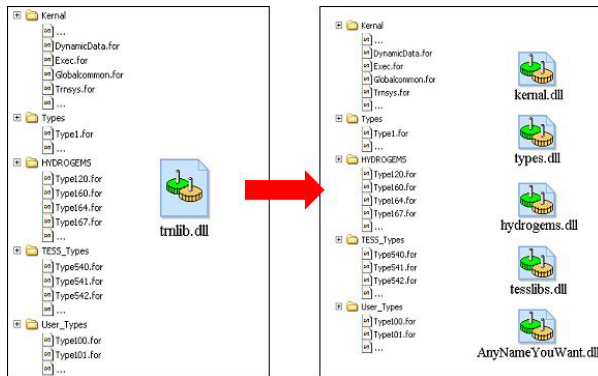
Kernal
...
DynamicData.for
Exec.for
Globalcommon.for
Trnsys.for
...
Types
Type1.for
...
HYDROGEMS
Type120.for
Type160.for
Type164.for
Type167.for
...
TESS_Types
Type540.for
Type541.for
Type542.for
...
User_Types
Type100.for
Type101.for
...

trnlib.dll

Kernal
...
DynamicData.for
Exec.for
Globalcommon.for
Trnsys.for
...
Types
Type1.for
...
HYDROGEMS
Type120.for
Type160.for
Type164.for
Type167.for
...
TESS_Types
Type540.for
Type541.for
Type542.for
...
User_Types
Type100.for
Type101.for
...

kernal.dll
types.dll
hydrogems.dll
tesslibs.dll
AnyNameYouWant.dll